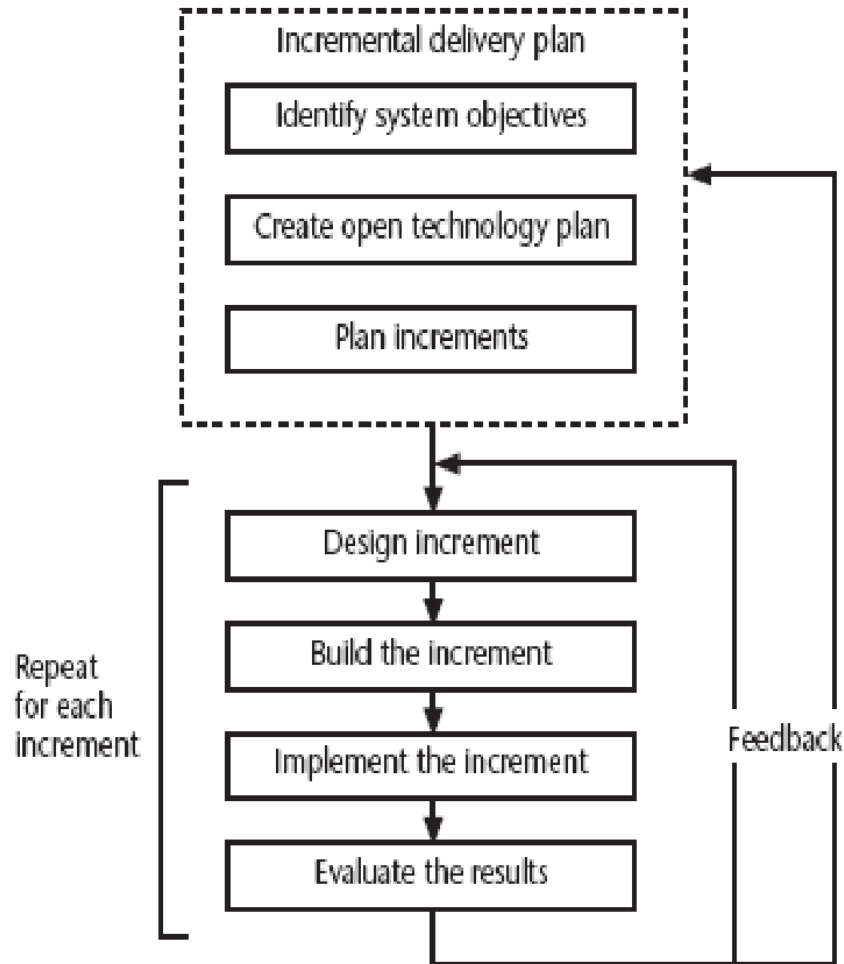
Incremental delivery plan

Identify system objectives

Create open technology plan

Plan increments

Design increment

Build the increment

Implement the increment

Evaluate the results

Repeat for each increment

Feedback